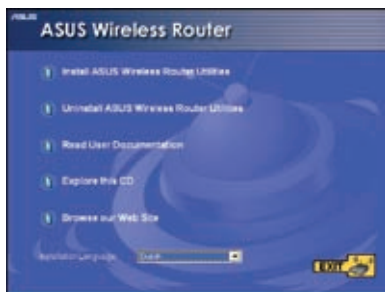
ASUS

ASUS Wireless Router

Install ASUS Wireless Router Utilities

Uninstall ASUS Wireless Router Utilities

Read User Documentation

Explore this CD

Browse our Web Site

Installation Language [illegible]

EXIT